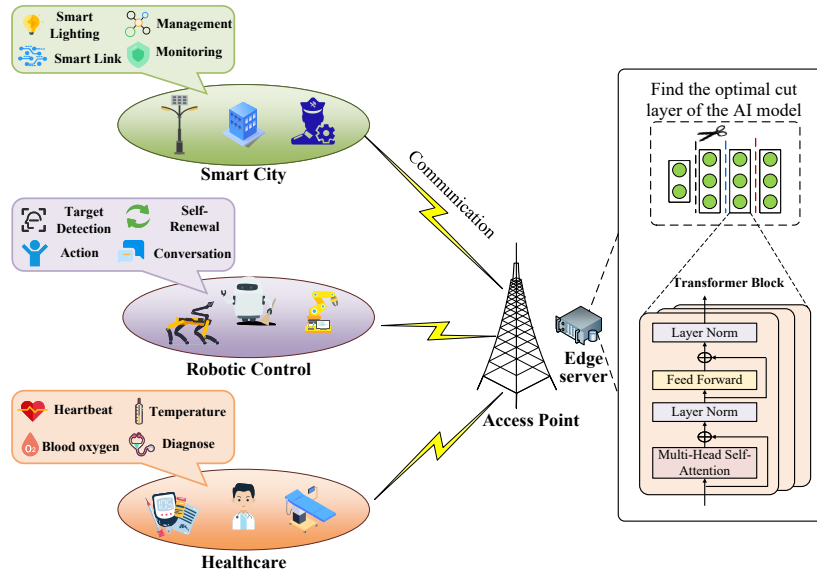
Smart Lighting

Management

Smart Link

Monitoring

Smart City

Target Detection

Self-Renewal

Action

Conversation

Robotic Control

Heartbeat

Temperature

Blood oxygen

Diagnose

$O_2$

Healthcare

Communication

Access Point

Edge server

Find the optimal cut layer of the AI model

Transformer Block

Layer Norm

Feed Forward

Layer Norm

Multi-Head Self-Attention